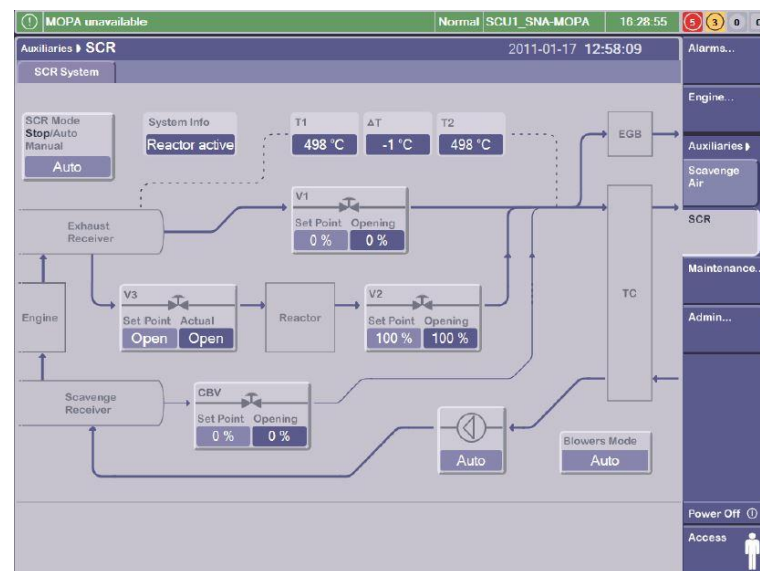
MOPA unavailable
Normal SCU1_SNA-MOPA 16:28:55 5 3 0 0

Auxiliaries ▸ SCR
2011-01-17 12:58:09

SCR System

Alarms...
Engine...
Auxiliaries ▸
Scavenge Air
SCR
Maintenance...
Admin...
Power Off
Access

SCR Mode
Stop/Auto
Manual
Auto

System Info
Reactor active

T1
498 °C

ΔT
-1 °C

T2
498 °C

EGB

V1
Set Point Opening
0 % 0 %

Exhaust Receiver

V3
Set Point Actual
Open Open

Engine

Reactor

V2
Set Point Opening
100 % 100 %

TC

Scavenge Receiver

CBV
Set Point Opening
0 % 0 %

Auto

Blowers Mode
Auto